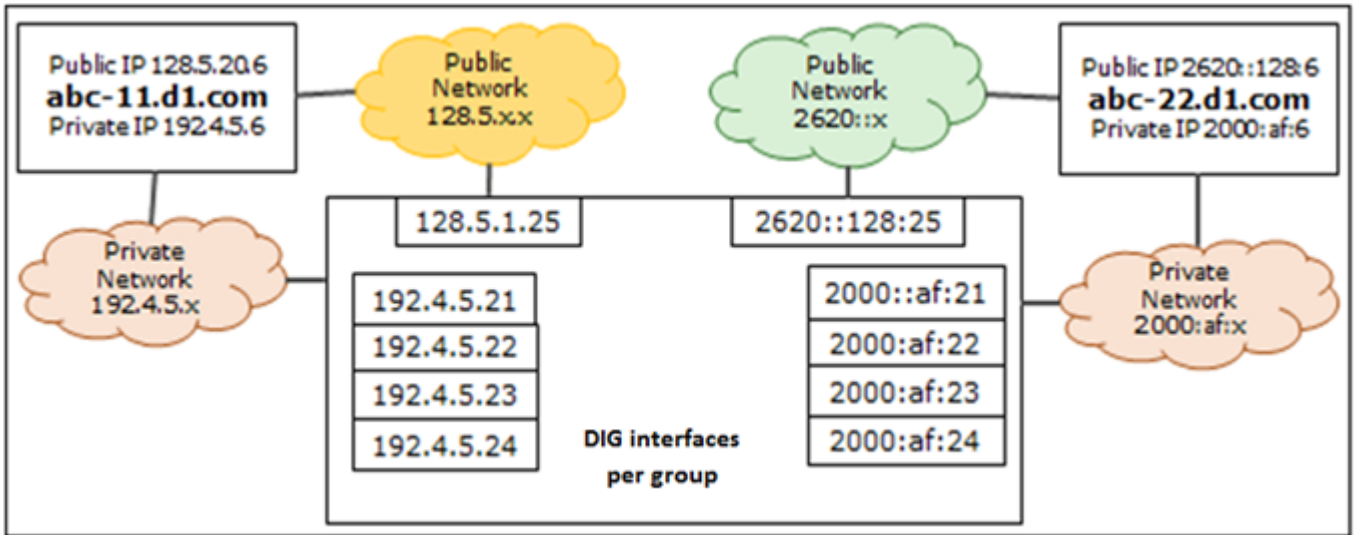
Public IP 128.5.20.6
abc-11.d1.com
Private IP 192.4.5.6

Public Network 128.5.x.x

Public Network 2620::x

Public IP 2620::128:6
abc-22.d1.com
Private IP 2000:af:6

Private Network 192.4.5.x

128.5.1.25

2620::128:25

Private Network 2000:af:x

192.4.5.21
192.4.5.22
192.4.5.23
192.4.5.24

2000::af:21
2000:af:22
2000:af:23
2000:af:24

DIG interfaces per group